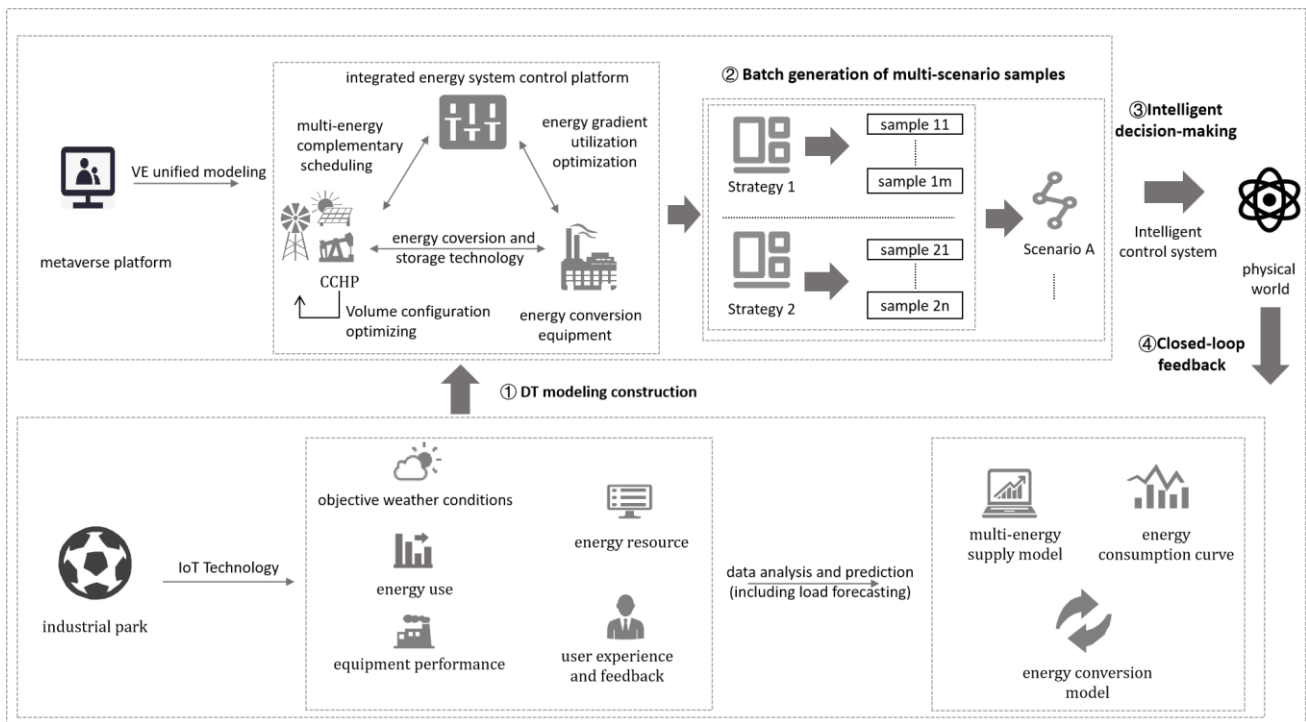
metaverse platform

VE unified modeling

integrated energy system control platform

multi-energy complementary scheduling

energy gradient utilization optimization

energy coversion and storage technology

CCHP

Volume configuration optimizing

energy conversion equipment

② Batch generation of multi-scenario samples

Strategy 1

sample 11

sample 1m

Strategy 2

sample 21

sample 2n

Scenario A

③Intelligent decision-making

Intelligent control system

physical world

④Closed-loop feedback

① DT modeling construction

industrial park

IoT Technology

objective weather conditions

energy resource

energy use

equipment performance

user experience and feedback

data analysis and prediction (including load forecasting)

multi-energy supply model

energy consumption curve

energy conversion model